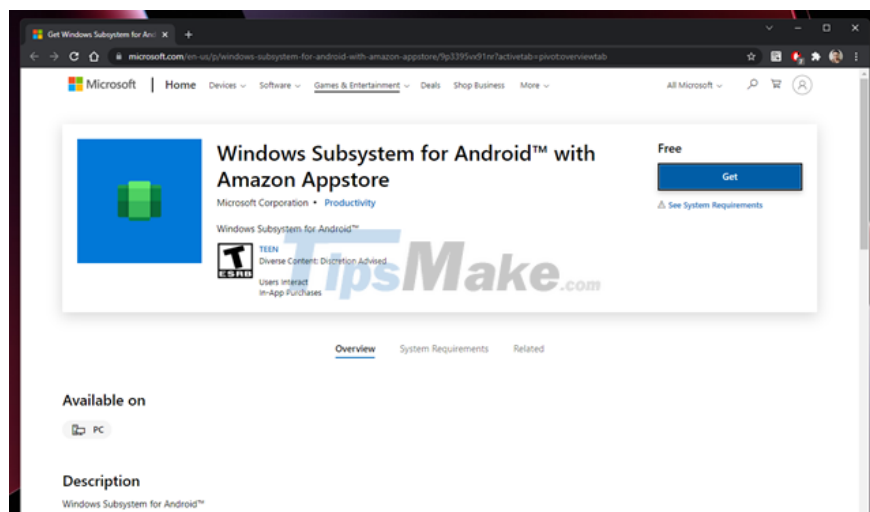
Get Windows Subsystem for And ×
+

microsoft.com/en-us/p/windows-subsystem-for-android-with-amazon-appstore/9p3395vx91nr?activetab=pivot:overviewtab

Microsoft | Home Devices Software Games & Entertainment Deals Shop Business More

All Microsoft

Windows Subsystem for Android™ with Amazon Appstore

Microsoft Corporation • Productivity

Windows Subsystem for Android™

TEEN
Diverse Content: Discretion Advised

ESRB

Users Interact
In-App Purchases

Free

Get

See System Requirements

TipsMake.com

Overview System Requirements Related

Available on

PC

Description

Windows Subsystem for Android™